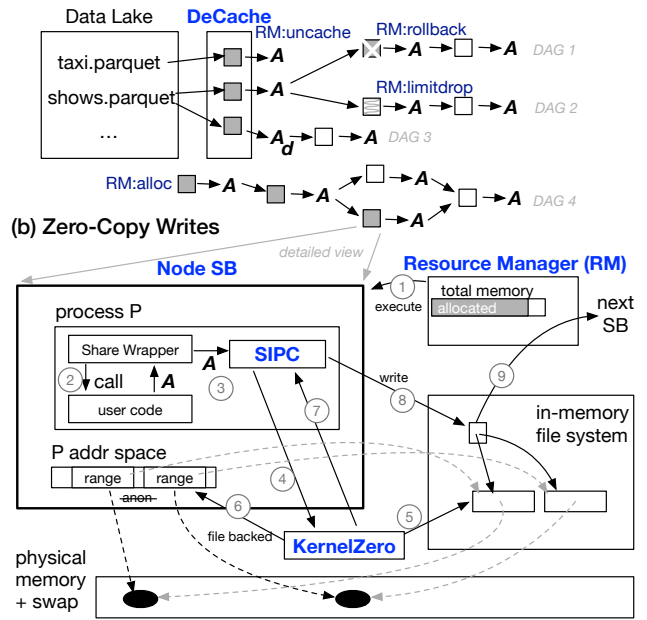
Data Lake

DeCache

taxi.parquet

shows.parquet

...

RM:uncache

A

A

RM:rollback

A

A

DAG 1

RM:limitdrop

A

A

DAG 2

$A_d$

A

DAG 3

RM:alloc

A

A

A

A

A

DAG 4

(b) Zero-Copy Writes

detailed view

Node SB

Resource Manager (RM)

1

execute

total memory

allocated

next SB

process P

Share Wrapper

A

SIPC

2

call

A

3

user code

write

8

9

7

in-memory file system

P addr space

range

range

anon

4

6

5

file backed

KernelZero

physical memory + swap